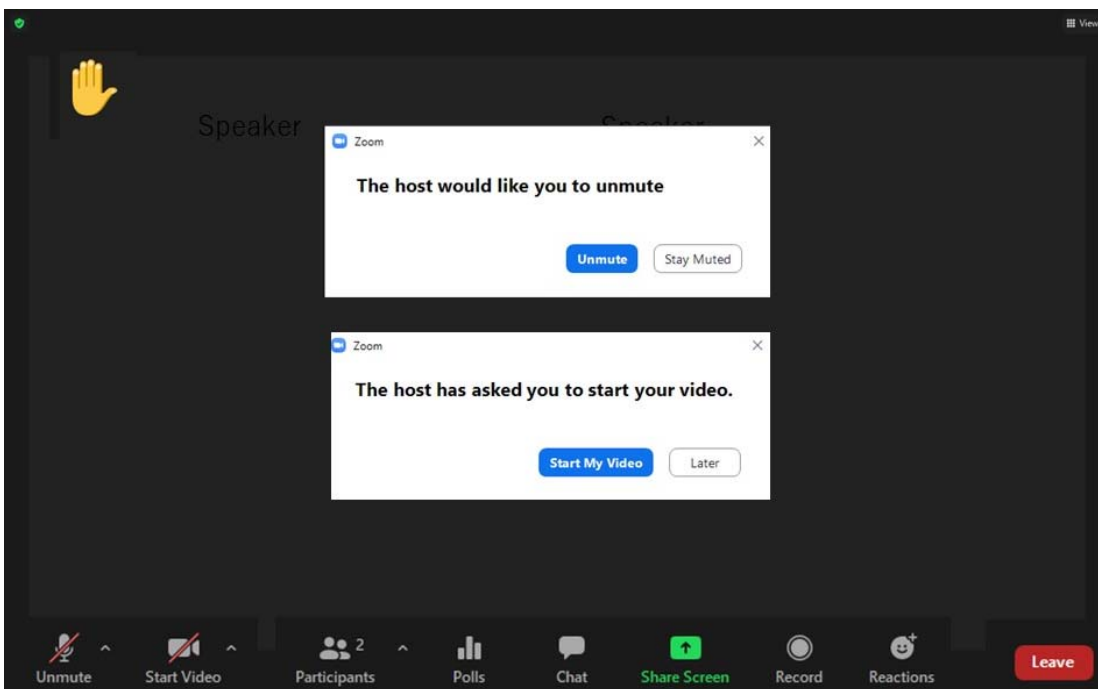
View

Speaker

Speaker

Zoom

The host would like you to unmute

Unmute

Stay Muted

Zoom

The host has asked you to start your video.

Start My Video

Later

Unmute

Start Video

2

Participants

Polls

Chat

Share Screen

Record

Reactions

Leave